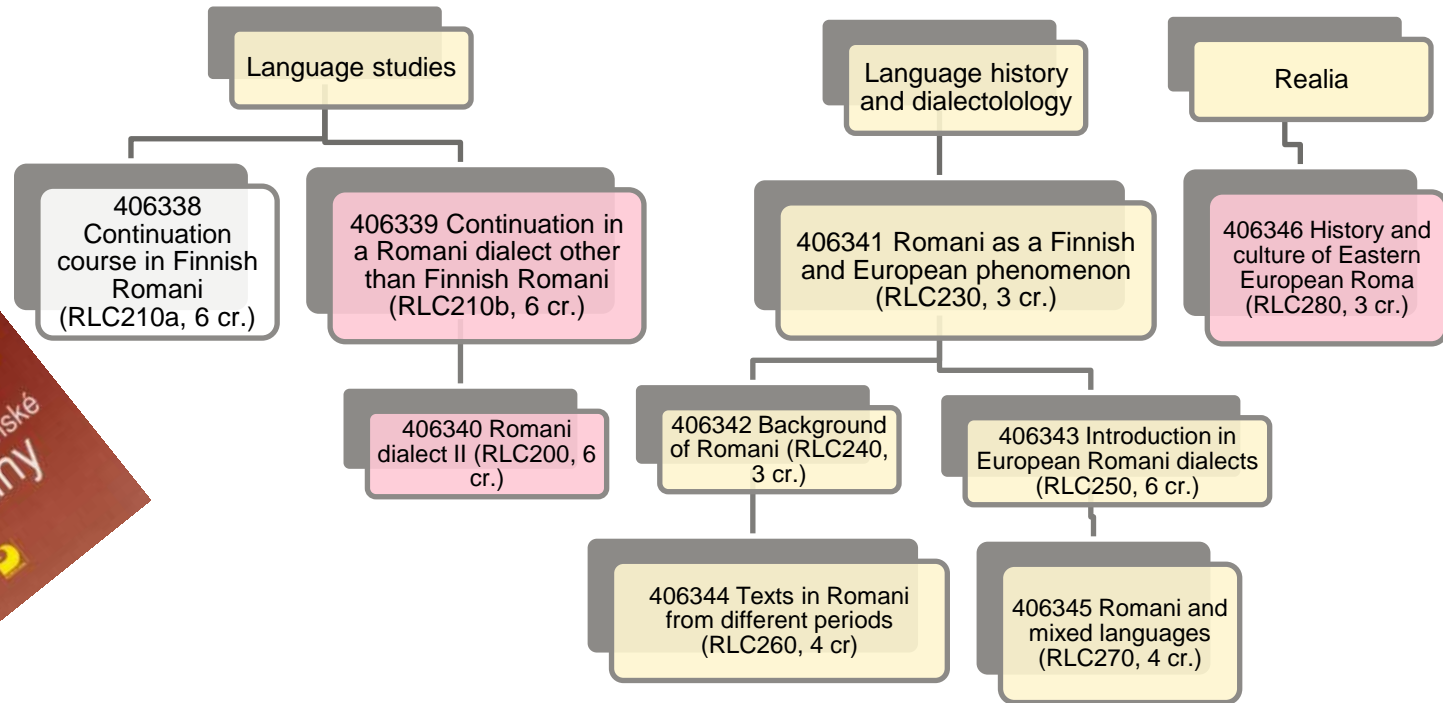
Language studies

406338 Continuation course in Finnish Romani (RLC210a, 6 cr.)

406339 Continuation in a Romani dialect other than Finnish Romani (RLC210b, 6 cr.)

406340 Romani dialect II (RLC200, 6 cr.)

Language history and dialectolology

406341 Romani as a Finnish and European phenomenon (RLC230, 3 cr.)

406342 Background of Romani (RLC240, 3 cr.)

406343 Introduction in European Romani dialects (RLC250, 6 cr.)

406344 Texts in Romani from different periods (RLC260, 4 cr)

406345 Romani and mixed languages (RLC270, 4 cr.)

Realia

406346 History and culture of Eastern European Roma (RLC280, 3 cr.)

ské
ny